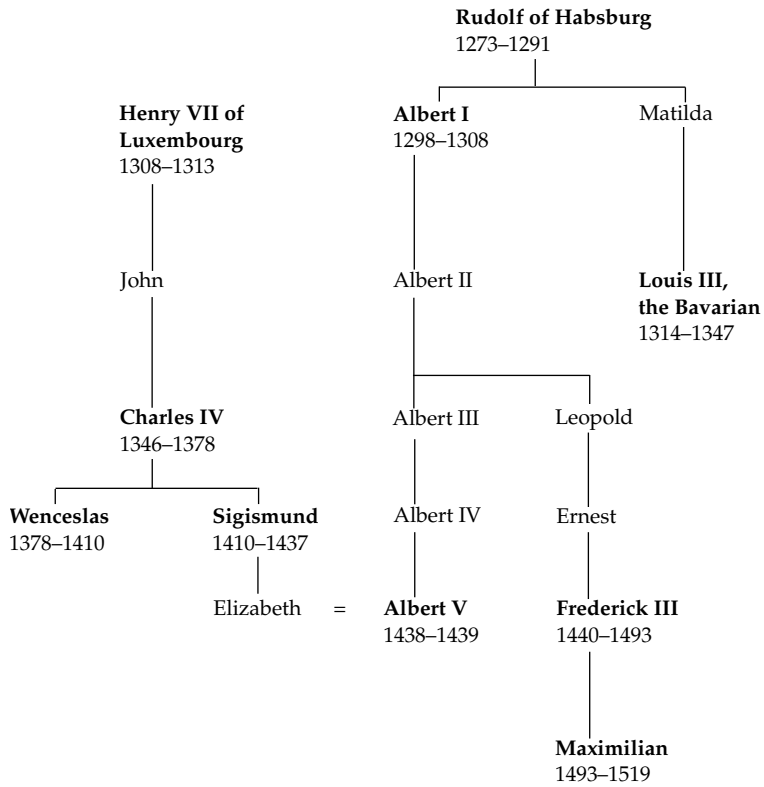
Rudolf of Habsburg
1273–1291

Henry VII of Luxembourg
1308–1313

Albert I
1298–1308

Matilda

John

Albert II

Louis III, the Bavarian
1314–1347

Charles IV
1346–1378

Albert III

Leopold

Wenceslas
1378–1410

Sigismund
1410–1437

Albert IV

Ernest

Elizabeth = Albert V
1438–1439

Frederick III
1440–1493

Maximilian
1493–1519